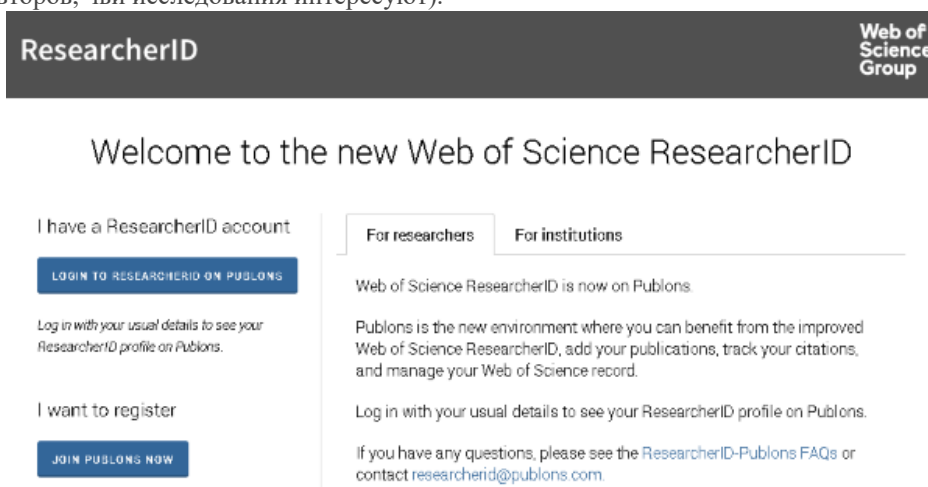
второв, чьи исследования интересуют).

ResearcherID

Web of Science Group

Welcome to the new Web of Science ResearcherID

I have a ResearcherID account

LOGIN TO RESEARCHERID ON PUBLONS

Log in with your usual details to see your ResearcherID profile on Publons.

I want to register

JOIN PUBLONS NOW

For researchers

For institutions

Web of Science ResearcherID is now on Publons.

Publons is the new environment where you can benefit from the improved Web of Science ResearcherID, add your publications, track your citations, and manage your Web of Science record.

Log in with your usual details to see your ResearcherID profile on Publons.

If you have any questions, please see the ResearcherID-Publons FAQs or contact researcherid@publons.com.